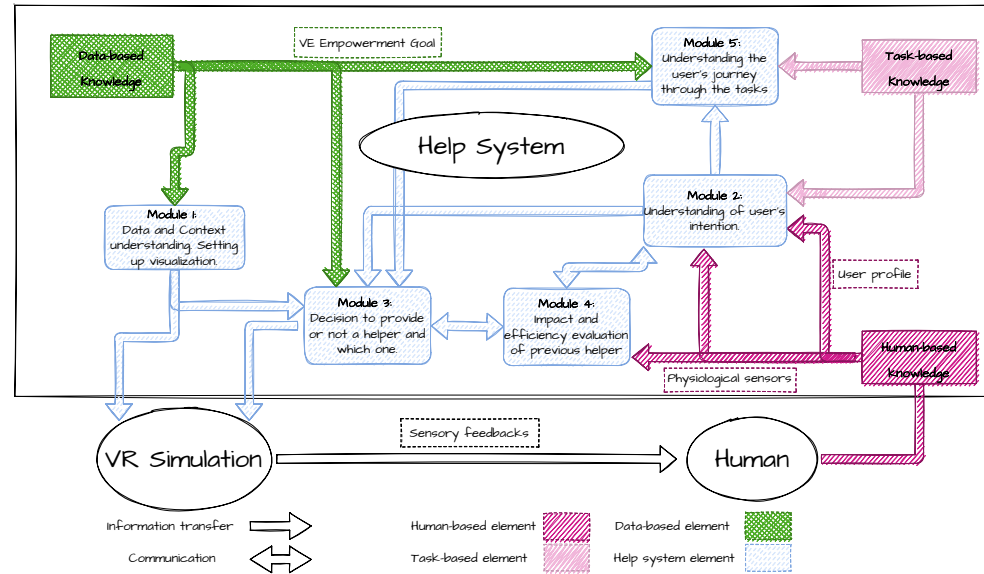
Data-based Knowledge

VE Empowerment Goal

Module 5: Understanding the user's journey through the tasks

Task-based Knowledge

Help System

Module 2: Understanding of user's intention.

Module 1: Data and Context understanding. Setting up visualization.

User profile

Module 3: Decision to provide or not a helper and which one.

Module 4: Impact and efficiency evaluation of previous helper

Human-based Knowledge

Physiological sensors

Sensory feedbacks

VR Simulation

Human

Information transfer

Communication

Human-based element

Task-based element

Data-based element

Help system element